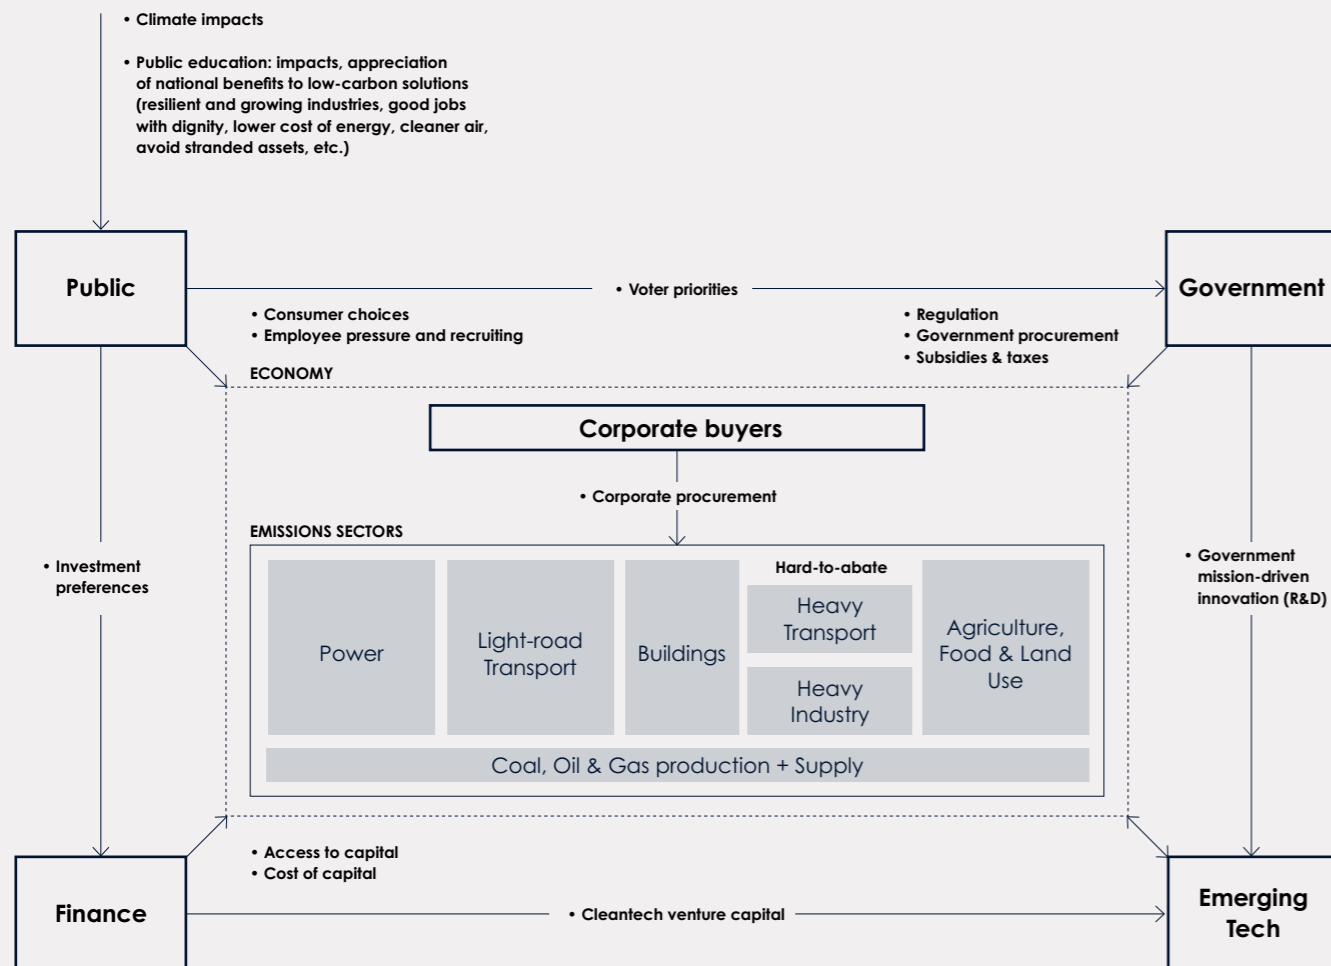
• Climate impacts

• Public education: impacts, appreciation of national benefits to low-carbon solutions (resilient and growing industries, good jobs with dignity, lower cost of energy, cleaner air, avoid stranded assets, etc.)

Public

• Voter priorities

Government

• Consumer choices
• Employee pressure and recruiting

• Regulation
• Government procurement
• Subsidies & taxes

ECONOMY

Corporate buyers

• Corporate procurement

EMISSIONS SECTORS

• Investment preferences

• Government mission-driven innovation (R&D)

Power

Light-road Transport

Buildings

Hard-to-abate

Heavy Transport

Heavy Industry

Agriculture, Food & Land Use

Coal, Oil & Gas production + Supply

• Access to capital
• Cost of capital

Finance

• Cleantech venture capital

Emerging Tech